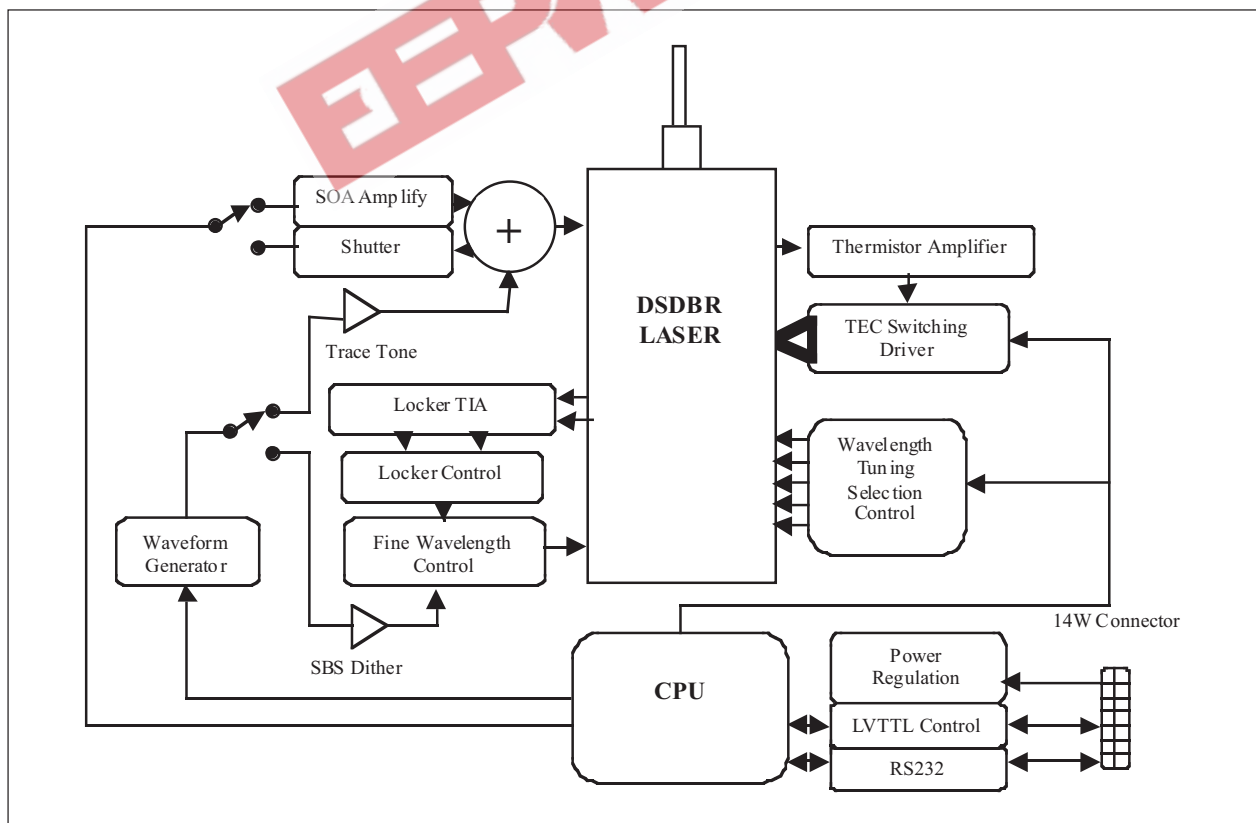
SOA Amplify

Shutter

+

DSDBR LASER

Thermistor Amplifier

TEC Switching Driver

Trace Tone

Locker TIA

Locker Control

Wavelength Tuning Selection Control

Waveform Generator

Fine Wavelength Control

14W Connector

SBS Dither

CPU

Power Regulation

LVTTL Control

RS232